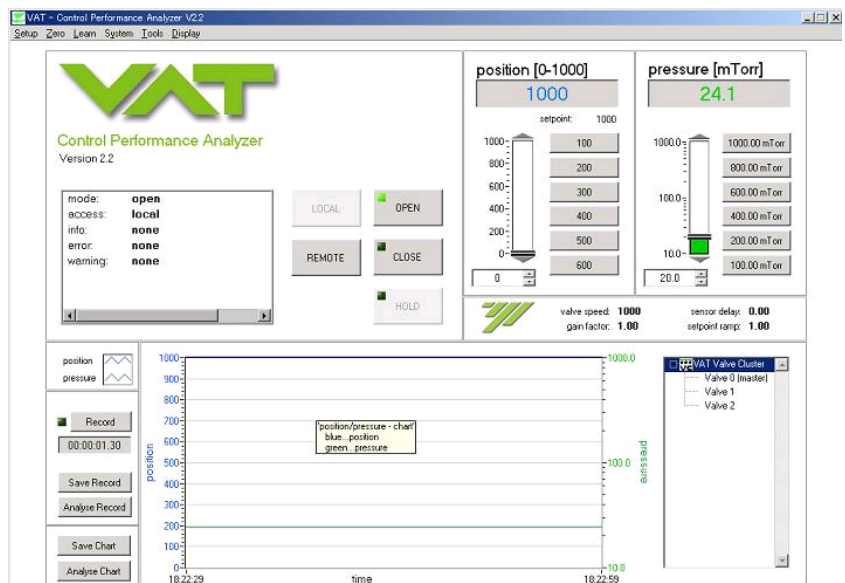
VAT - Control Performance Analyzer V2.2

Setup Zero Learn System Tools Display

VAT

Control Performance Analyzer
Version 2.2

mode: open
access: local
info: none
error: none
warning: none

LOCAL
REMOTE
OPEN
CLOSE
HOLD

position [0-1000]
1000
setpoint: 1000
1000
800
600
400
200
0
100
200
300
400
500
600
0

pressure [mTorr]
24.1
1000.0
100.0
10.0
1000.00 mTorr
800.00 mTorr
600.00 mTorr
400.00 mTorr
200.00 mTorr
100.00 mTorr
20.0

valve speed: 1000
gain factor: 1.00
sensor delay: 0.00
setpoint ramp: 1.00

position
pressure

Record
00:00:01.30
Save Record
Analyse Record
Save Chart
Analyse Chart

1000
900
800
700
600
500
400
300
200
100
0
position
'position/pressure - chart'
blue...position
green...pressure
1000.0
100.0
10.0
pressure
18:22:29
time
18:22:59

VAT Valve Cluster
Valve 0 (master)
Valve 1
Valve 2